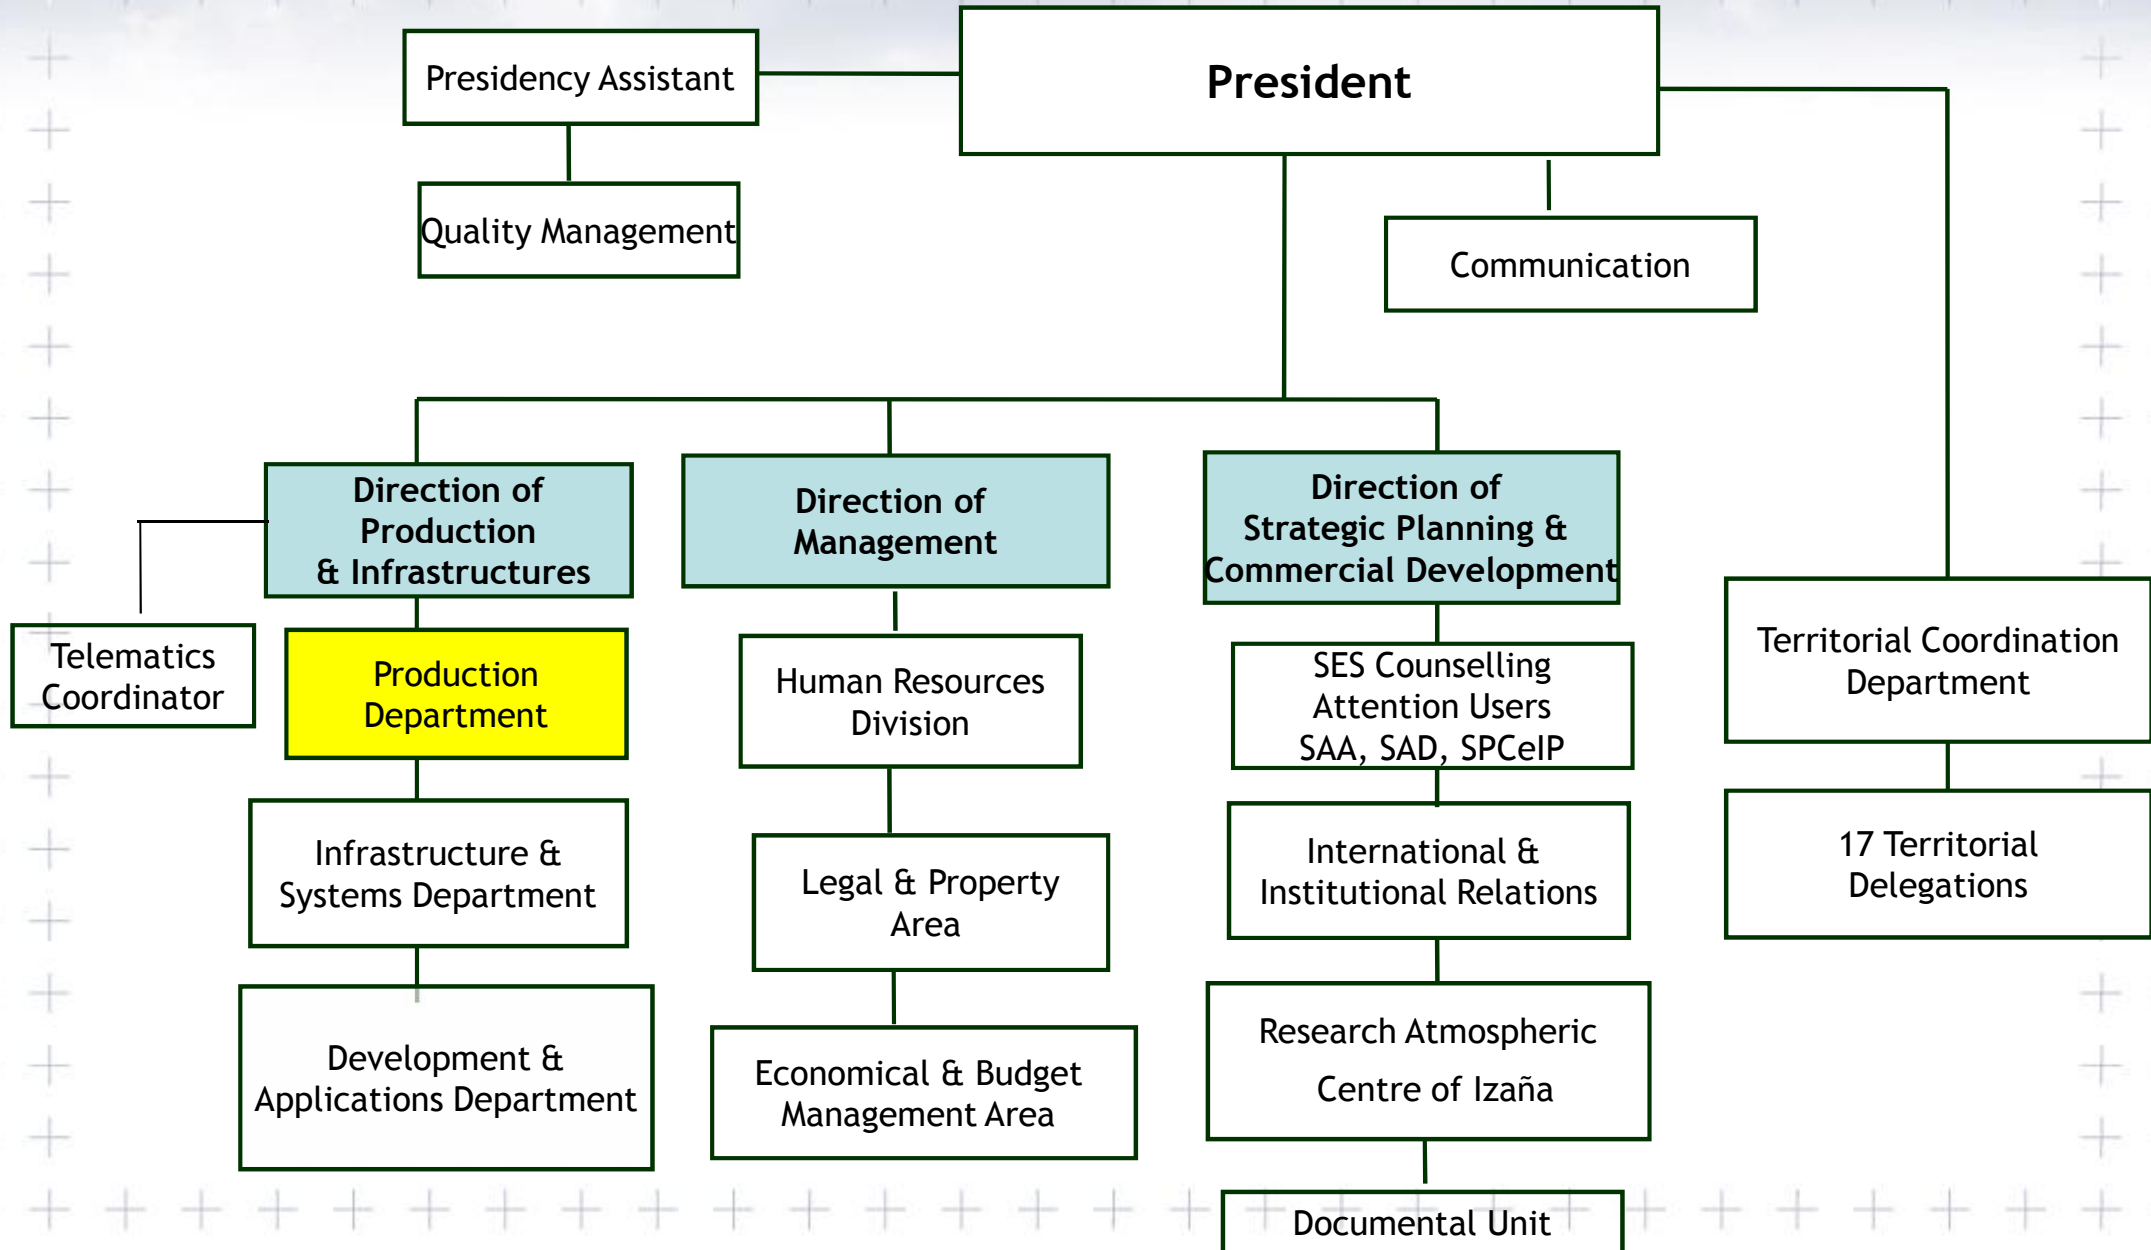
Presidency Assistant

President

Quality Management

Communication

Direction of Production & Infrastructures

Direction of Management

Direction of Strategic Planning & Commercial Development

Telematics Coordinator

Production Department

Human Resources Division

SES Counselling Attention Users SAA, SAD, SPCeIP

Territorial Coordination Department

Infrastructure & Systems Department

Legal & Property Area

International & Institutional Relations

17 Territorial Delegations

Development & Applications Department

Economical & Budget Management Area

Research Atmospheric Centre of Izaña

Documental Unit